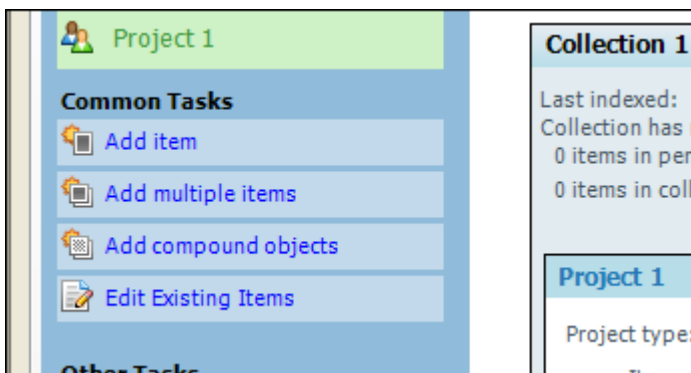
Project 1

Common Tasks

Add item

Add multiple items

Add compound objects

Edit Existing Items

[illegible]

Collection 1

Last indexed:

Collection has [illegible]

0 items in per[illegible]

0 items in coll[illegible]

Project 1

Project type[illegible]